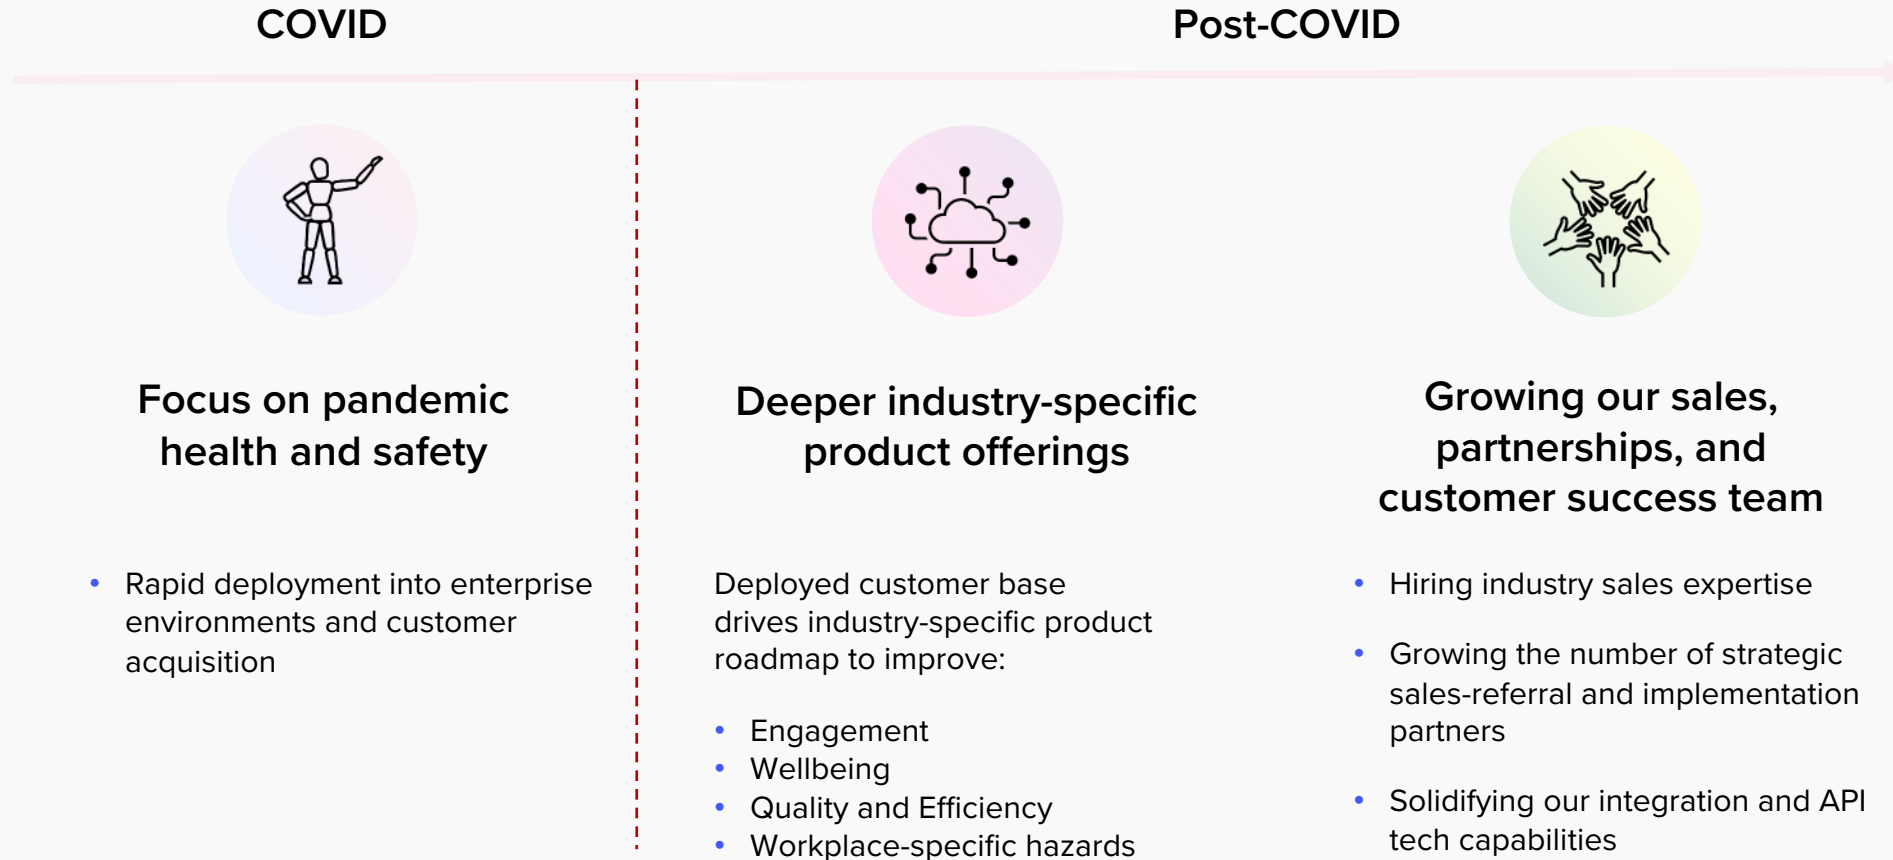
COVID

Post-COVID

Focus on pandemic health and safety

- Rapid deployment into enterprise environments and customer acquisition

Deeper industry-specific product offerings

Deployed customer base drives industry-specific product roadmap to improve:

- Engagement
- Wellbeing
- Quality and Efficiency
- Workplace-specific hazards

Growing our sales, partnerships, and customer success team

- Hiring industry sales expertise
- Growing the number of strategic sales-referral and implementation partners
- Solidifying our integration and API tech capabilities